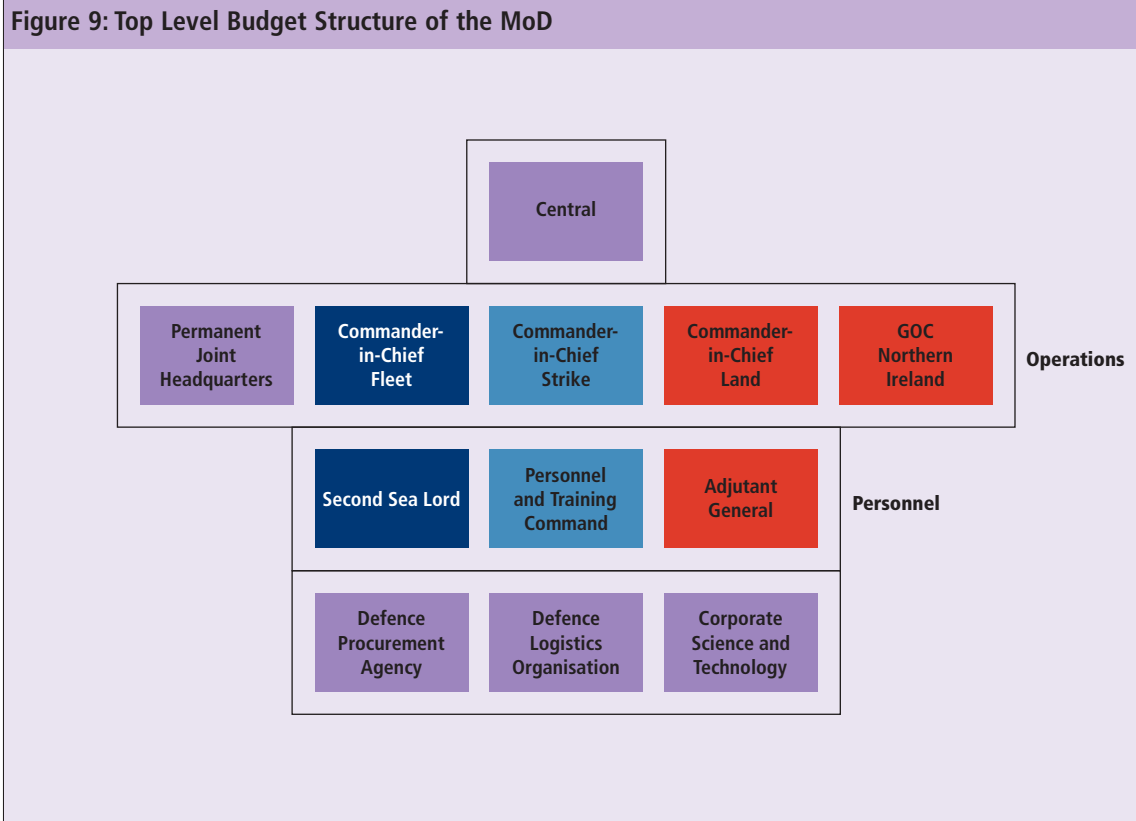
Figure 9: Top Level Budget Structure of the MoD

Central

Permanent Joint Headquarters

Commander-in-Chief Fleet

Commander-in-Chief Strike

Commander-in-Chief Land

GOC Northern Ireland

Operations

Second Sea Lord

Personnel and Training Command

Adjutant General

Personnel

Defence Procurement Agency

Defence Logistics Organisation

Corporate Science and Technology